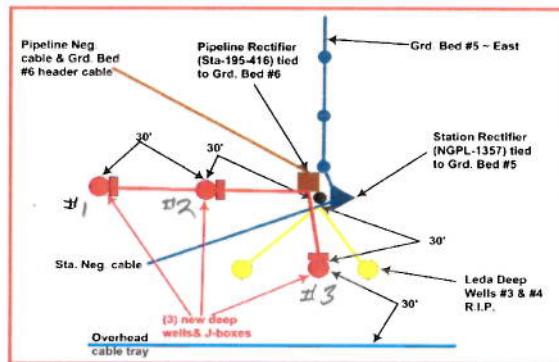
Pipeline Neg. cable & Grd. Bed #6 header cable

Pipeline Rectifier (Sta-195-416) tied to Grd. Bed #6

Grd. Bed #5 ~ East

Station Rectifier (NGPL-1357) tied to Grd. Bed #5

30'

30'

#1

#2

30'

Sta. Neg. cable

#3

Leda Deep Wells #3 & #4 R.I.P.

(3) new deep wells& J-boxes

30'

Overhead cable tray